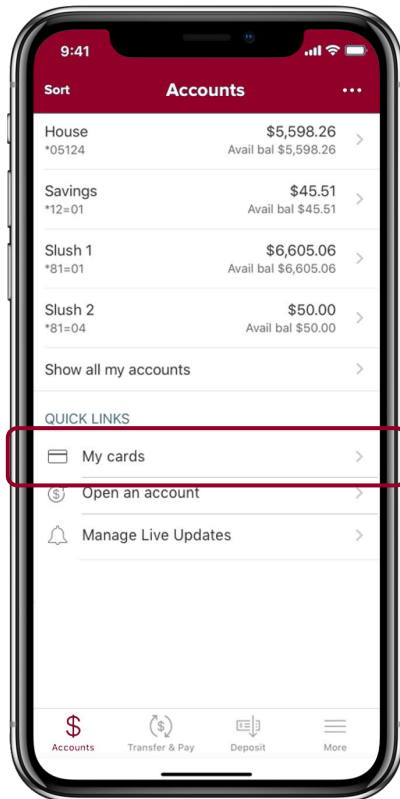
9:41

Sort Accounts •••

House $5,598.26
*05124 Avail bal $5,598.26

Savings $45.51
*12=01 Avail bal $45.51

Slush 1 $6,605.06
*81=01 Avail bal $6,605.06

Slush 2 $50.00
*81=04 Avail bal $50.00

Show all my accounts

QUICK LINKS

My cards

Open an account

Manage Live Updates

Accounts Transfer & Pay Deposit More